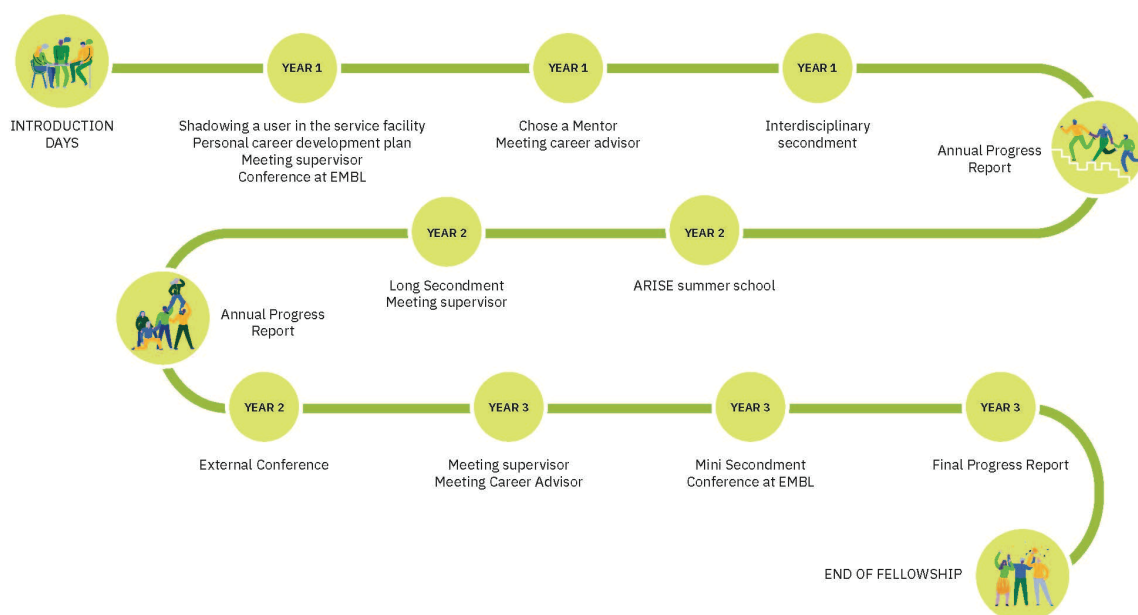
INTRODUCTION DAYS

YEAR 1

Shadowing a user in the service facility
Personal career development plan
Meeting supervisor
Conference at EMBL

YEAR 1

Chose a Mentor
Meeting career advisor

YEAR 1

Interdisciplinary secondment

Annual Progress Report

YEAR 2

ARISE summer school

YEAR 2

Long Secondment
Meeting supervisor

Annual Progress Report

YEAR 2

External Conference

YEAR 3

Meeting supervisor
Meeting Career Advisor

YEAR 3

Mini Secondment
Conference at EMBL

YEAR 3

Final Progress Report

END OF FELLOWSHIP